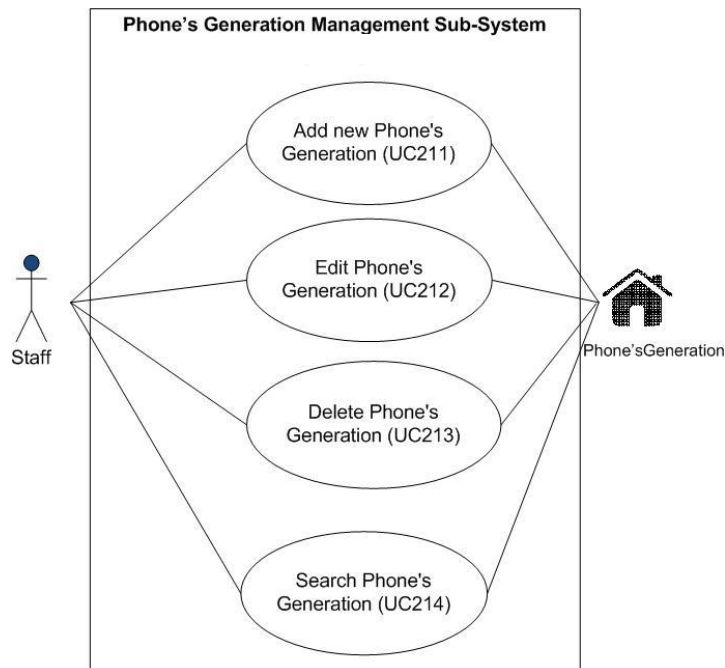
Phone’s Generation Management Sub-System

Staff

Add new Phone's Generation (UC211)

Edit Phone's Generation (UC212)

Delete Phone's Generation (UC213)

Search Phone's Generation (UC214)

Phone'sGeneration